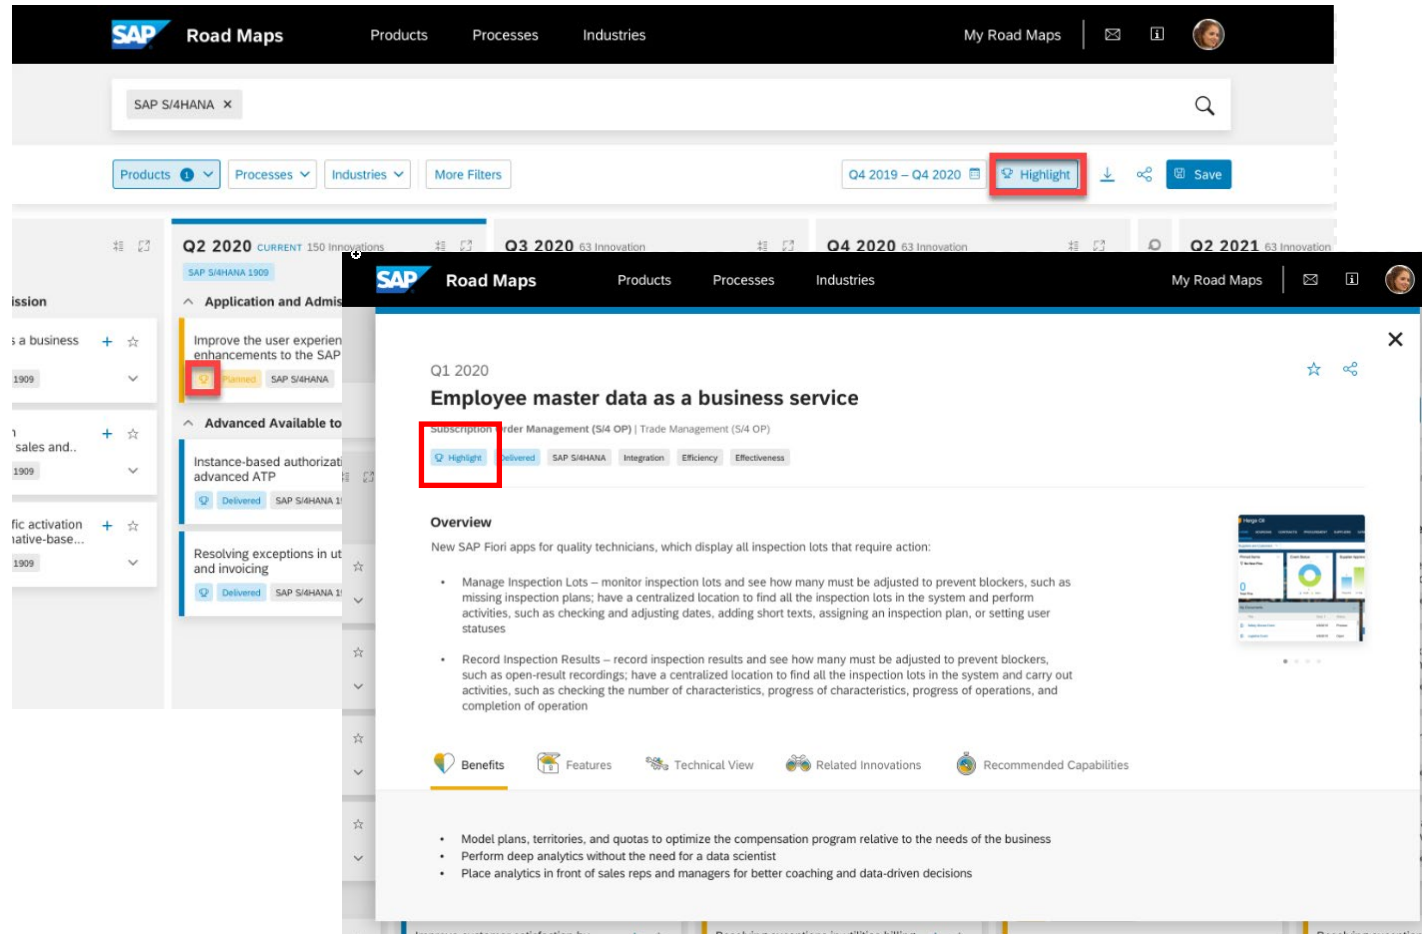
SAP Road Maps Products Processes Industries My Road Maps

SAP S/4HANA ×

Products 1 Processes Industries More Filters Q4 2019 – Q4 2020 Highlight Save

Q2 2020 CURRENT 150 Innovations
SAP S/4HANA 1909
Application and Admis

ission
s a business
1909
sales and..
1909
fic activation
ative-base...
1909

Improve the user experien enhancements to the SAP
Planned SAP S/4HANA

Advanced Available to

Instance-based authorizati advanced ATP
Delivered SAP S/4HANA 1

Resolving exceptions in ut and invoicing
Delivered SAP S/4HANA 1

Q3 2020 63 Innovation
Q4 2020 63 Innovation
Q2 2021 63 Innovation

SAP Road Maps Products Processes Industries My Road Maps

Q1 2020
Employee master data as a business service
Subscription Order Management (S/4 OP) | Trade Management (S/4 OP)
Highlight Delivered SAP S/4HANA Integration Efficiency Effectiveness

Overview
New SAP Fiori apps for quality technicians, which display all inspection lots that require action:

• Manage Inspection Lots – monitor inspection lots and see how many must be adjusted to prevent blockers, such as missing inspection plans; have a centralized location to find all the inspection lots in the system and perform activities, such as checking and adjusting dates, adding short texts, assigning an inspection plan, or setting user statuses

• Record Inspection Results – record inspection results and see how many must be adjusted to prevent blockers, such as open-result recordings; have a centralized location to find all the inspection lots in the system and carry out activities, such as checking the number of characteristics, progress of characteristics, progress of operations, and completion of operation

Benefits Features Technical View Related Innovations Recommended Capabilities

• Model plans, territories, and quotas to optimize the compensation program relative to the needs of the business
• Perform deep analytics without the need for a data scientist
• Place analytics in front of sales reps and managers for better coaching and data-driven decisions